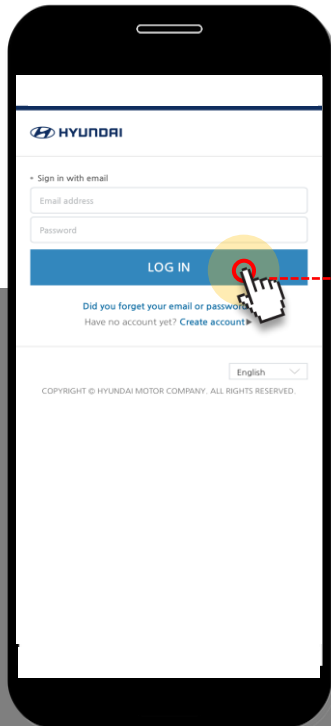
HYUNDAI

• Sign in with email

Email address

Password

LOG IN

Did you forget your email or passwo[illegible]

Have no account yet? Create account ▸

English

COPYRIGHT © HYUNDAI MOTOR COMPANY. ALL RIGHTS RESERVED.